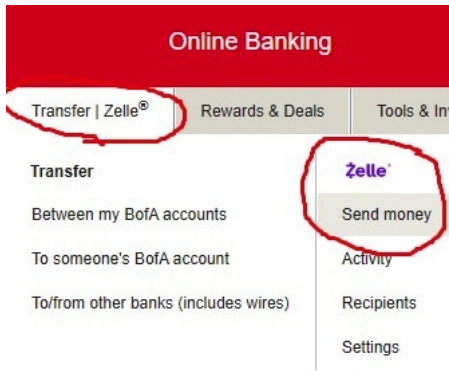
Online Banking

Transfer | Zelle®

Rewards & Deals

Tools & In

Transfer

Between my BofA accounts

To someone's BofA account

To/from other banks (includes wires)

Zelle

Send money

Activity

Recipients

Settings